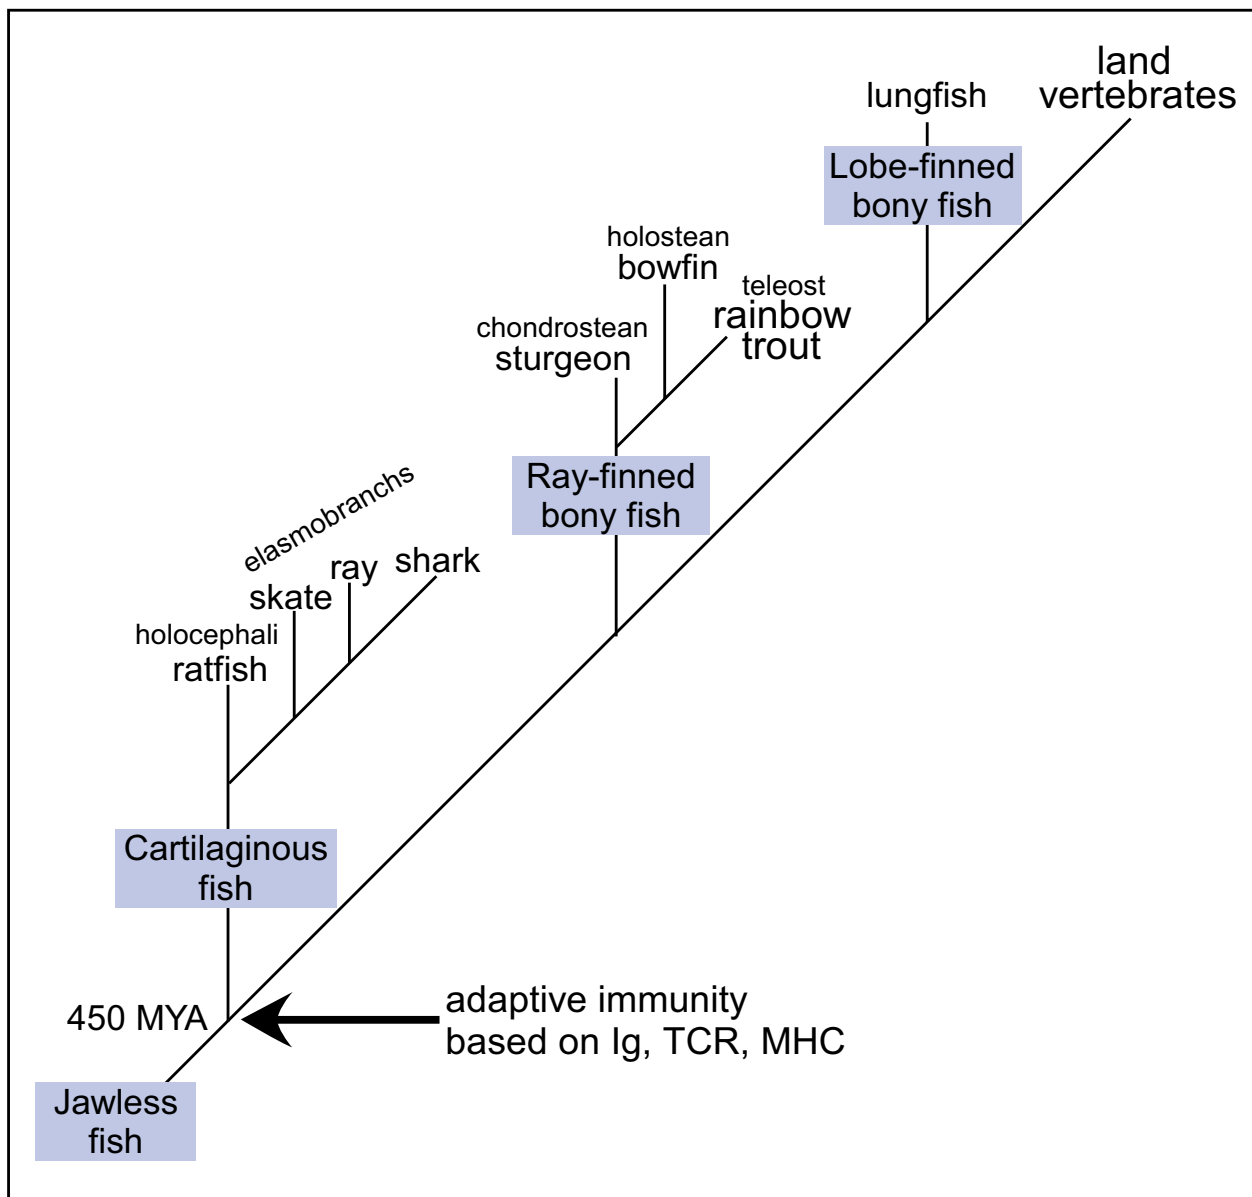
land vertebrates

lungfish

Lobe-finned bony fish

holostean bowfin

teleost rainbow trout

chondrostean sturgeon

Ray-finned bony fish

elasmobranchs

skate

ray

shark

holocephali ratfish

Cartilaginous fish

450 MYA

adaptive immunity based on Ig, TCR, MHC

Jawless fish